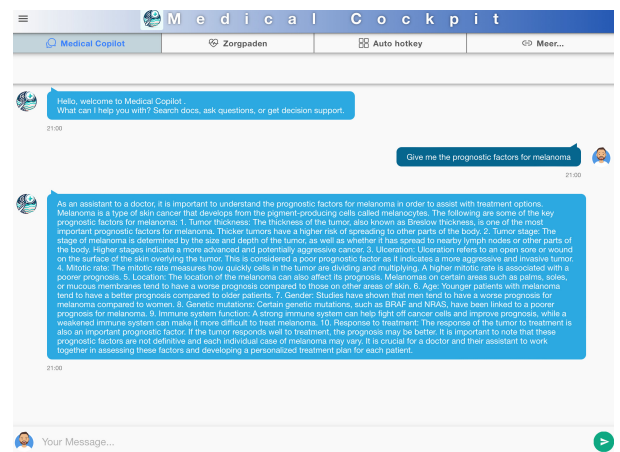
Medical Cockpit

Medical Copilot | Zorgpaden | Auto hotkey | Meer...

Hello, welcome to Medical Copilot .
What can I help you with? Search docs, ask questions, or get decision support.

21:00

Give me the prognostic factors for melanoma

21:00

As an assistant to a doctor, it is important to understand the prognostic factors for melanoma in order to assist with treatment options. Melanoma is a type of skin cancer that develops from the pigment-producing cells called melanocytes. The following are some of the key prognostic factors for melanoma: 1. Tumor thickness: The thickness of the tumor, also known as Breslow thickness, is one of the most important prognostic factors for melanoma. Thicker tumors have a higher risk of spreading to other parts of the body. 2. Tumor stage: The stage of melanoma is determined by the size and depth of the tumor, as well as whether it has spread to nearby lymph nodes or other parts of the body. Higher stages indicate a more advanced and potentially aggressive cancer. 3. Ulceration: Ulceration refers to an open sore or wound on the surface of the skin overlying the tumor. This is considered a poor prognostic factor as it indicates a more aggressive and invasive tumor. 4. Mitotic rate: The mitotic rate measures how quickly cells in the tumor are dividing and multiplying. A higher mitotic rate is associated with a poorer prognosis. 5. Location: The location of the melanoma can also affect its prognosis. Melanomas on certain areas such as palms, soles, or mucous membranes tend to have a worse prognosis compared to those on other areas of skin. 6. Age: Younger patients with melanoma tend to have a better prognosis compared to older patients. 7. Gender: Studies have shown that men tend to have a worse prognosis for melanoma compared to women. 8. Genetic mutations: Certain genetic mutations, such as BRAF and NRAS, have been linked to a poorer prognosis for melanoma. 9. Immune system function: A strong immune system can help fight off cancer cells and improve prognosis, while a weakened immune system can make it more difficult to treat melanoma. 10. Response to treatment: The response of the tumor to treatment is also an important prognostic factor. If the tumor responds well to treatment, the prognosis may be better. It is important to note that these prognostic factors are not definitive and each individual case of melanoma may vary. It is crucial for a doctor and their assistant to work together in assessing these factors and developing a personalized treatment plan for each patient.

21:00

Your Message...